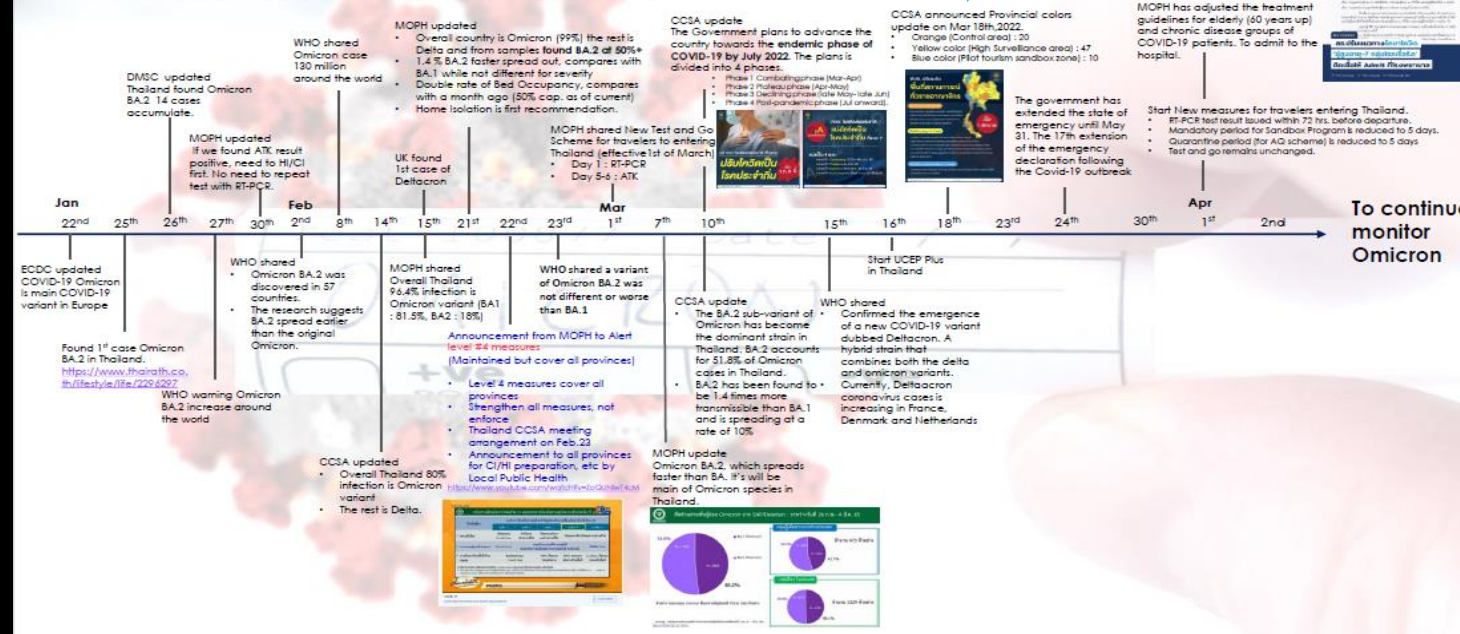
Jan
22nd 25th 26th 27th 30th
Feb
2nd 8th 14th 15th 21st 22nd 23rd
Mar
1st 7th 10th 15th 16th 18th 23rd 24th 30th
Apr
1st 2nd

To continue monitor Omicron

DMSC updated Thailand found Omicron BA.2 14 cases accumulate.

MOPH updated If we found ATK result positive, need to HI/CI first. No need to repeat test with RT-PCR.

WHO shared Omicron case 130 million around the world

UK found 1st case of Deltacron

MOPH updated
• Overall country is Omicron (99%) the rest is Delta and from samples found BA.2 at 50%+
• 1.4 % BA.2 faster spread out, compares with BA.1 while not different for severity
• Double rate of Bed Occupancy, compares with a month ago (50% cap. as of current)
• Home Isolation is first recommendation.

MOPH shared New Test and Go Scheme for travelers to entering Thailand (effective1st of March)
• Day 1 : RT-PCR
• Day 5-6 : ATK

CCSA update
The Government plans to advance the country towards the endemic phase of COVID-19 by July 2022. The plans is divided into 4 phases.
• Phase 1 Combatingphase (Mar-Apr)
• Phase 2 Plateauphase (Apr-May)
• Phase 3 Declining phase (late May-late Jun)
• Phase 4 Post-pandemic phase (Jul onward).

ปรับโควิดเป็นโรคประจำถิ่น

CCSA announced Provincial colors update on Mar 18th,2022.
• Orange (Control area) : 20
• Yellow color (High Surveillance area) : 47
• Blue color (Pilot tourism sandbox zone) : 10

The government has extended the state of emergency until May 31. The 17th extension of the emergency declaration following the Covid-19 outbreak

MOPH has adjusted the treatment guidelines for elderly (60 years up) and chronic disease groups of COVID-19 patients. To admit to the hospital.

Start New measures for travelers entering Thailand.
• RT-PCR test result issued within 72 hrs. before departure.
• Mandatory period for Sandbox Program is reduced to 5 days.
• Quarantine period (for AQ scheme) is reduced to 5 days
• Test and go remains unchanged.

ECDC updated COVID-19 Omicron is main COVID-19 variant in Europe

Found 1st case Omicron BA.2 in Thailand.
https://www.thairath.co.th/lifestyle/life/2296297

WHO warning Omicron BA.2 increase around the world

WHO shared
• Omicron BA.2 was discovered in 57 countries.
• The research suggests BA.2 spread earlier than the original Omicron.

CCSA updated
• Overall Thailand 80% infection is Omicron variant
• The rest is Delta.

MOPH shared Overall Thailand 96.4% infection is Omicron variant (BA1 : 81.5%, BA2 : 18%)

Announcement from MOPH to Alert level #4 measures
(Maintained but cover all provinces)
• Level 4 measures cover all provinces
• Strengthen all measures, not enforce
• Thailand CCSA meeting arrangement on Feb.23
• Announcement to all provinces for CI/HI preparation, etc by Local Public Health
https://www.youtube.com/watch?v=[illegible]

WHO shared a variant of Omicron BA.2 was not different or worse than BA.1

CCSA update
• The BA.2 sub-variant of Omicron has become the dominant strain in Thailand. BA.2 accounts for 51.8% of Omicron cases in Thailand.
• BA.2 has been found to be 1.4 times more transmissible than BA.1 and is spreading at a rate of 10%

MOPH update
Omicron BA.2, which spreads faster than BA. It's will be main of Omicron species in Thailand.

Start UCEP Plus in Thailand

WHO shared
• Confirmed the emergence of a new COVID-19 variant dubbed Deltacron. A hybrid strain that combines both the delta and omicron variants.
• Currently, Deltaacron coronavirus cases is increasing in France, Denmark and Netherlands